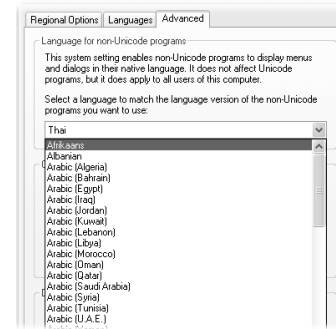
Regional Options | Languages | Advanced

Language for non-Unicode programs

This system setting enables non-Unicode programs to display menus and dialogs in their native language. It does not affect Unicode programs, but it does apply to all users of this computer.

Select a language to match the language version of the non-Unicode programs you want to use:

Thai

Afrikaans
Albanian
Arabic (Algeria)
Arabic (Bahrain)
Arabic (Egypt)
Arabic (Iraq)
Arabic (Jordan)
Arabic (Kuwait)
Arabic (Lebanon)
Arabic (Libya)
Arabic (Morocco)
Arabic (Oman)
Arabic (Qatar)
Arabic (Saudi Arabia)
Arabic (Syria)
Arabic (Tunisia)
Arabic (U.A.E.)
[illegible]